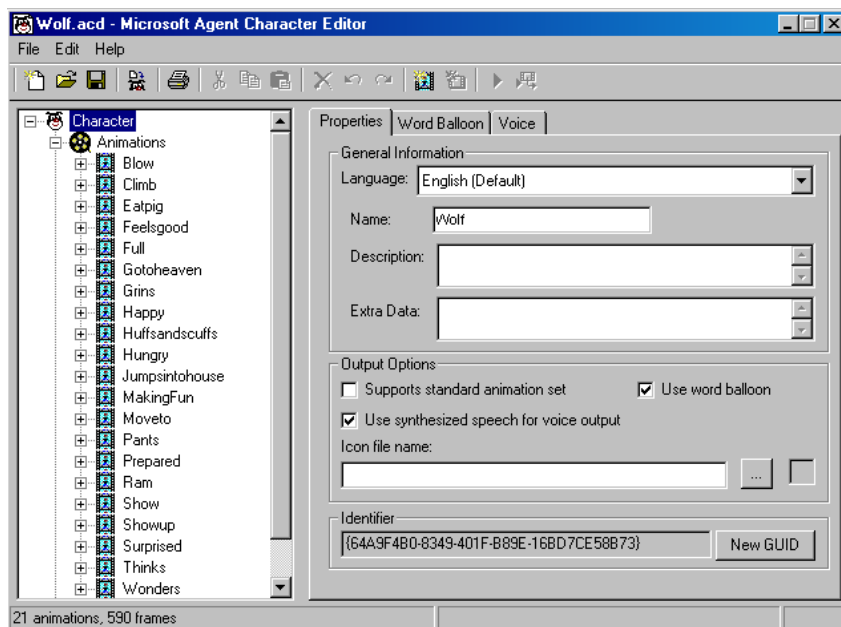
Wolf.acd - Microsoft Agent Character Editor

File Edit Help

Character
Animations
Blow
Climb
Eatpig
Feelsgood
Full
Gotoheaven
Grins
Happy
Huffsandscuffs
Hungry
Jumpsintohouse
MakingFun
Moveto
Pants
Prepared
Ram
Show
Showup
Surprised
Thinks
Wonders

Properties | Word Balloon | Voice

General Information

Language: English (Default)

Name: Wolf

Description:

Extra Data:

Output Options

Supports standard animation set

Use word balloon

Use synthesized speech for voice output

Icon file name:

...

Identifier

{64A9F4B0-8349-401F-B89E-16BD7CE58B73}

New GUID

21 animations, 590 frames